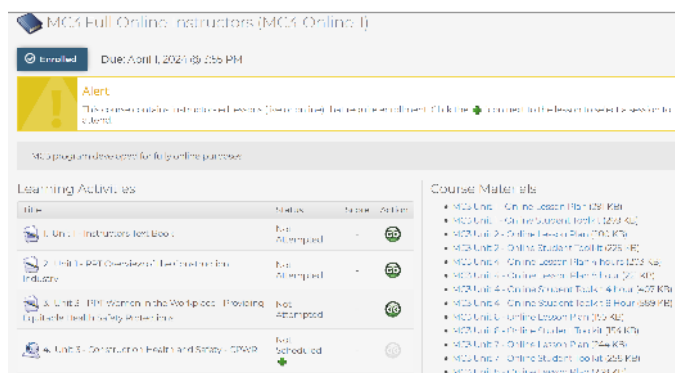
MC3 Full Online Instructors (MC3 Online I)

Enrolled

Due: April 1, 2024 @ 3:55 PM

Alert

This course contains instructor-led lessons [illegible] the lesson to select a session to attend.

MC3 program developed for fully online purposes

Learning Activities

| Title | Status | Score | Action |
|---|---|---|---|
| 1. Unit 1 - Instructors Text Book | Not Attempted | - | GO |
| 2. Unit 2 - RBT Overview of the Construction Industry | Not Attempted | - | GO |
| 3. Unit 3 - RBT Women in the Workplace - Providing Equitable and Healthy Protections | Not Attempted | | GO |
| 4. Unit 3 - Construction Health and Safety - OSHA | Not Scheduled | | |

Course Materials

- MC3 Unit 1 - Online Lesson Plan (51 KB)
- MC3 Unit 1 - Online Student Toolkit (253 KB)
- MC3 Unit 2 - Online Lesson Plan (100 KB)
- MC3 Unit 2 - Online Student Toolkit (225 KB)
- MC3 Unit 3 - Online Lesson Plan 4 hours (103 KB)
- MC3 Unit 3 - Online Lesson Plan 8 hours (121 KB)
- MC3 Unit 4 - Online Student Toolkit 4 Hour (427 KB)
- MC3 Unit 4 - Online Student Toolkit 8 Hour (589 KB)
- MC3 Unit 5 - Online Lesson Plan (105 KB)
- MC3 Unit 5 - Online Student Toolkit (154 KB)
- MC3 Unit 7 - Online Lesson Plan (74 KB)
- MC3 Unit 7 - Online Student Toolkit (225 KB)
- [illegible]